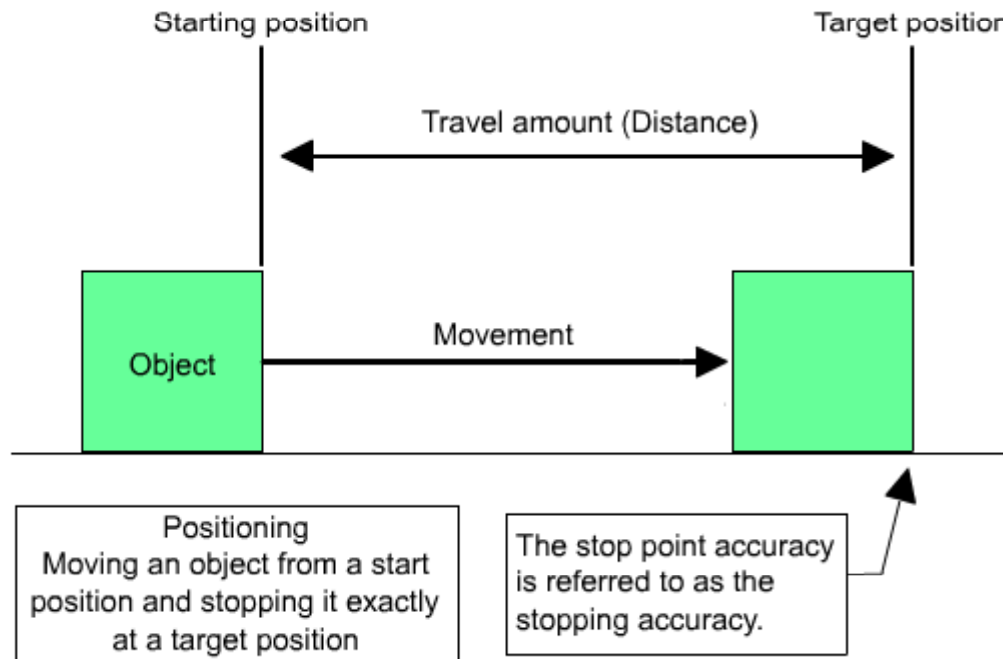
Starting position

Target positio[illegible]

Travel amount (Distance)

Object

Movement

Positioning
Moving an object from a start position and stopping it exactly at a target position

The stop point accuracy is referred to as the stopping accuracy.